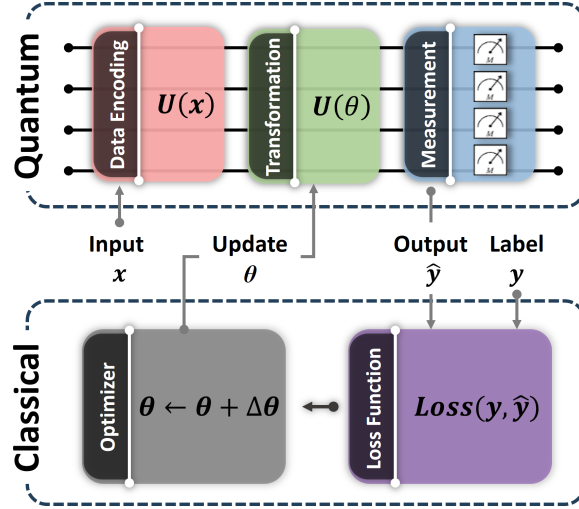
Quantum

Data Encoding

$U(x)$

Transformation

$U(\theta)$

Measurement

M

M

M

M

Input
$x$

Update
$\theta$

Output
$\hat{y}$

Label
$y$

Classical

Optimizer

$\theta \leftarrow \theta + \Delta\theta$

Loss Function

$Loss(y, \hat{y})$